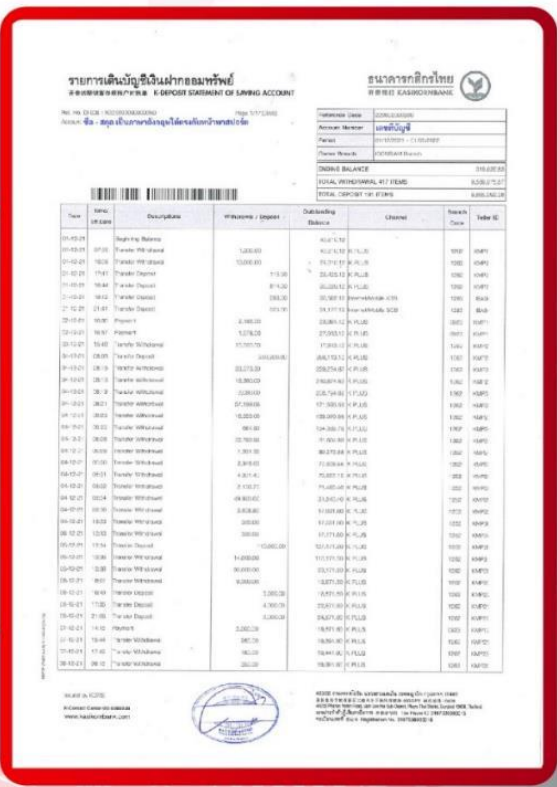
รายการเดินบัญชีเงินฝากออมทรัพย์
E-DEPOSIT STATEMENT OF SAVING ACCOUNT

ธนาคารกสิกรไทย
KASIKORNBANK

Ref. No. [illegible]
Account ชื่อ - สกุล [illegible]

Page 1 / 11 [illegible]

| Reference Code | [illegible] |
|---|---|
| Account Number | เลขที่บัญชี |
| Period | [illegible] |
| Owner Branch | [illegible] |

| ENDING BALANCE | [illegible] |
|---|---|
| TOTAL WITHDRAWAL 417 ITEMS | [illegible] |
| TOTAL DEPOSIT 191 ITEMS | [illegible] |

| Date | Time/ Eff.Date | Descriptions | Withdrawal / Deposit | Outstanding Balance | Channel | Branch Code | Teller ID |
|---|---|---|---|---|---|---|---|
| 01-02-21 | | Beginning Balance | | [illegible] | | | |
| 01-02-21 | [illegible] | Transfer Withdrawal | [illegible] | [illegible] | K PLUS | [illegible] | KMPD |
| 01-02-21 | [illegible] | Transfer Withdrawal | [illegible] | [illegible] | K PLUS | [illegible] | KMPD |
| 01-02-21 | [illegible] | Transfer Deposit | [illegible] | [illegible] | K PLUS | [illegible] | KMPD |
| 01-02-21 | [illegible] | Transfer Deposit | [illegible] | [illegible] | K PLUS | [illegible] | KMPD |
| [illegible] | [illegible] | Transfer Deposit | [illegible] | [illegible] | Internet/Mobile ATM | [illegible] | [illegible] |
| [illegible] | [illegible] | Transfer Deposit | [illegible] | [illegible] | Internet/Mobile SCB | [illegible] | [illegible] |
| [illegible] | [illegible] | Payment | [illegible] | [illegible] | K PLUS | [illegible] | KMPD |
| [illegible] | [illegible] | Payment | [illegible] | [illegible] | K PLUS | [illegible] | KMPD |
| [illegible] | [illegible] | Transfer Withdrawal | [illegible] | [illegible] | K PLUS | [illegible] | KMPD |
| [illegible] | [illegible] | Transfer Deposit | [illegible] | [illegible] | K PLUS | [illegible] | KMPD |
| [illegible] | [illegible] | Transfer Withdrawal | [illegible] | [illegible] | K PLUS | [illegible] | KMPD |
| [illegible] | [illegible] | Transfer Withdrawal | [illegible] | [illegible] | K PLUS | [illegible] | KMPD |
| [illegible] | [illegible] | Transfer Withdrawal | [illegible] | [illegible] | K PLUS | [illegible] | KMPD |
| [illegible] | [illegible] | Transfer Withdrawal | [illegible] | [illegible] | K PLUS | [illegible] | KMPD |
| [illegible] | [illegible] | Transfer Withdrawal | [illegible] | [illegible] | K PLUS | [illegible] | KMPD |
| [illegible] | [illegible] | Transfer Withdrawal | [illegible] | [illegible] | K PLUS | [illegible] | KMPD |
| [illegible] | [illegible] | Transfer Withdrawal | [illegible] | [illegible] | K PLUS | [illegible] | KMPD |
| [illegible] | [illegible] | Transfer Withdrawal | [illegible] | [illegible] | K PLUS | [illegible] | KMPD |
| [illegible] | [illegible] | Transfer Withdrawal | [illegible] | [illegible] | K PLUS | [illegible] | KMPD |
| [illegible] | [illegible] | Transfer Withdrawal | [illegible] | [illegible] | K PLUS | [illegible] | KMPD |
| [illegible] | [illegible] | Transfer Withdrawal | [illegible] | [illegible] | K PLUS | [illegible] | KMPD |
| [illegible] | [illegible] | Transfer Withdrawal | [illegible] | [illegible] | K PLUS | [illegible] | KMPD |
| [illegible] | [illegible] | Transfer Withdrawal | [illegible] | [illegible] | K PLUS | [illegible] | KMPD |
| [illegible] | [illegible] | Transfer Withdrawal | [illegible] | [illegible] | K PLUS | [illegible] | KMPD |
| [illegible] | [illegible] | Transfer Withdrawal | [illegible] | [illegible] | K PLUS | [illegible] | KMPD |
| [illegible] | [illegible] | Transfer Deposit | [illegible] | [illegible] | K PLUS | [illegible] | KMPD |
| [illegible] | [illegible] | Transfer Withdrawal | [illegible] | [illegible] | K PLUS | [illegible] | KMPD |
| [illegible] | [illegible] | Transfer Withdrawal | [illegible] | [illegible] | K PLUS | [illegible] | KMPD |
| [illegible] | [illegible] | Transfer Withdrawal | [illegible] | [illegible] | K PLUS | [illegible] | KMPD |
| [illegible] | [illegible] | Transfer Deposit | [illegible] | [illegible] | K PLUS | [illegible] | KMPD |
| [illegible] | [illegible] | Transfer Deposit | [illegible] | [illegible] | K PLUS | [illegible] | KMPD |
| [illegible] | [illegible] | Transfer Deposit | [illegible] | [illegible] | K PLUS | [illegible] | KMPD |
| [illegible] | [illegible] | Payment | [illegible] | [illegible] | K PLUS | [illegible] | KMPD |
| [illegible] | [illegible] | Transfer Withdrawal | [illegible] | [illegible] | K PLUS | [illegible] | KMPD |
| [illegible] | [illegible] | Transfer Withdrawal | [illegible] | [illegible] | K PLUS | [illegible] | KMPD |
| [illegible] | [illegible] | Transfer Withdrawal | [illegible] | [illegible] | K PLUS | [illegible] | KMPD |

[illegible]
K-Contact Center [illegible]
www.kasikornbank.com

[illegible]